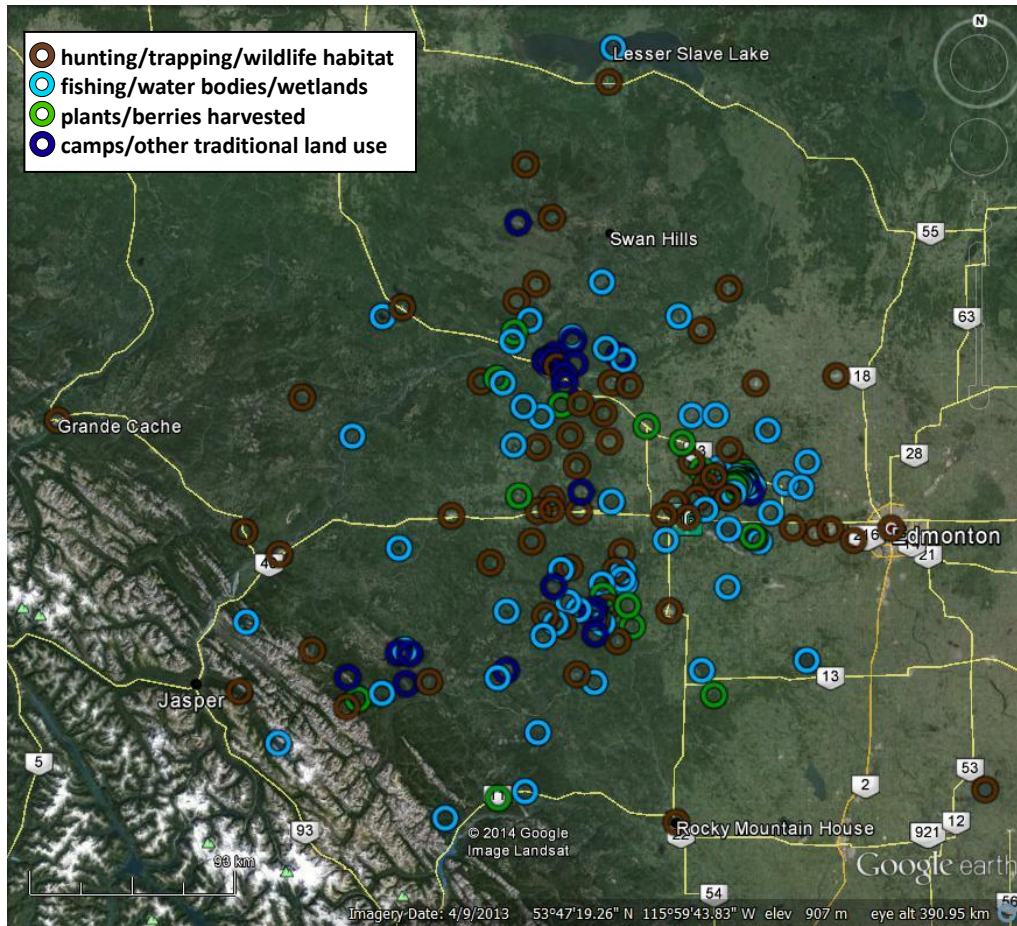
hunting/trapping/wildlife habitat
fishing/water bodies/wetlands
plants/berries harvested
camps/other traditional land use

N

Lesser Slave Lake
Swan Hills
55
63
18
Grande Cache
28
Edmonton
216
21
16
40
Jasper
13
5
2
53
93
12
921
© 2014 Google
Image Landsat
Rocky Mountain House
22
Google earth
93 km
54
Imagery Date: 4/9/2013 53°47'19.26" N 115°59'43.83" W elev 907 m eye alt 390.95 km